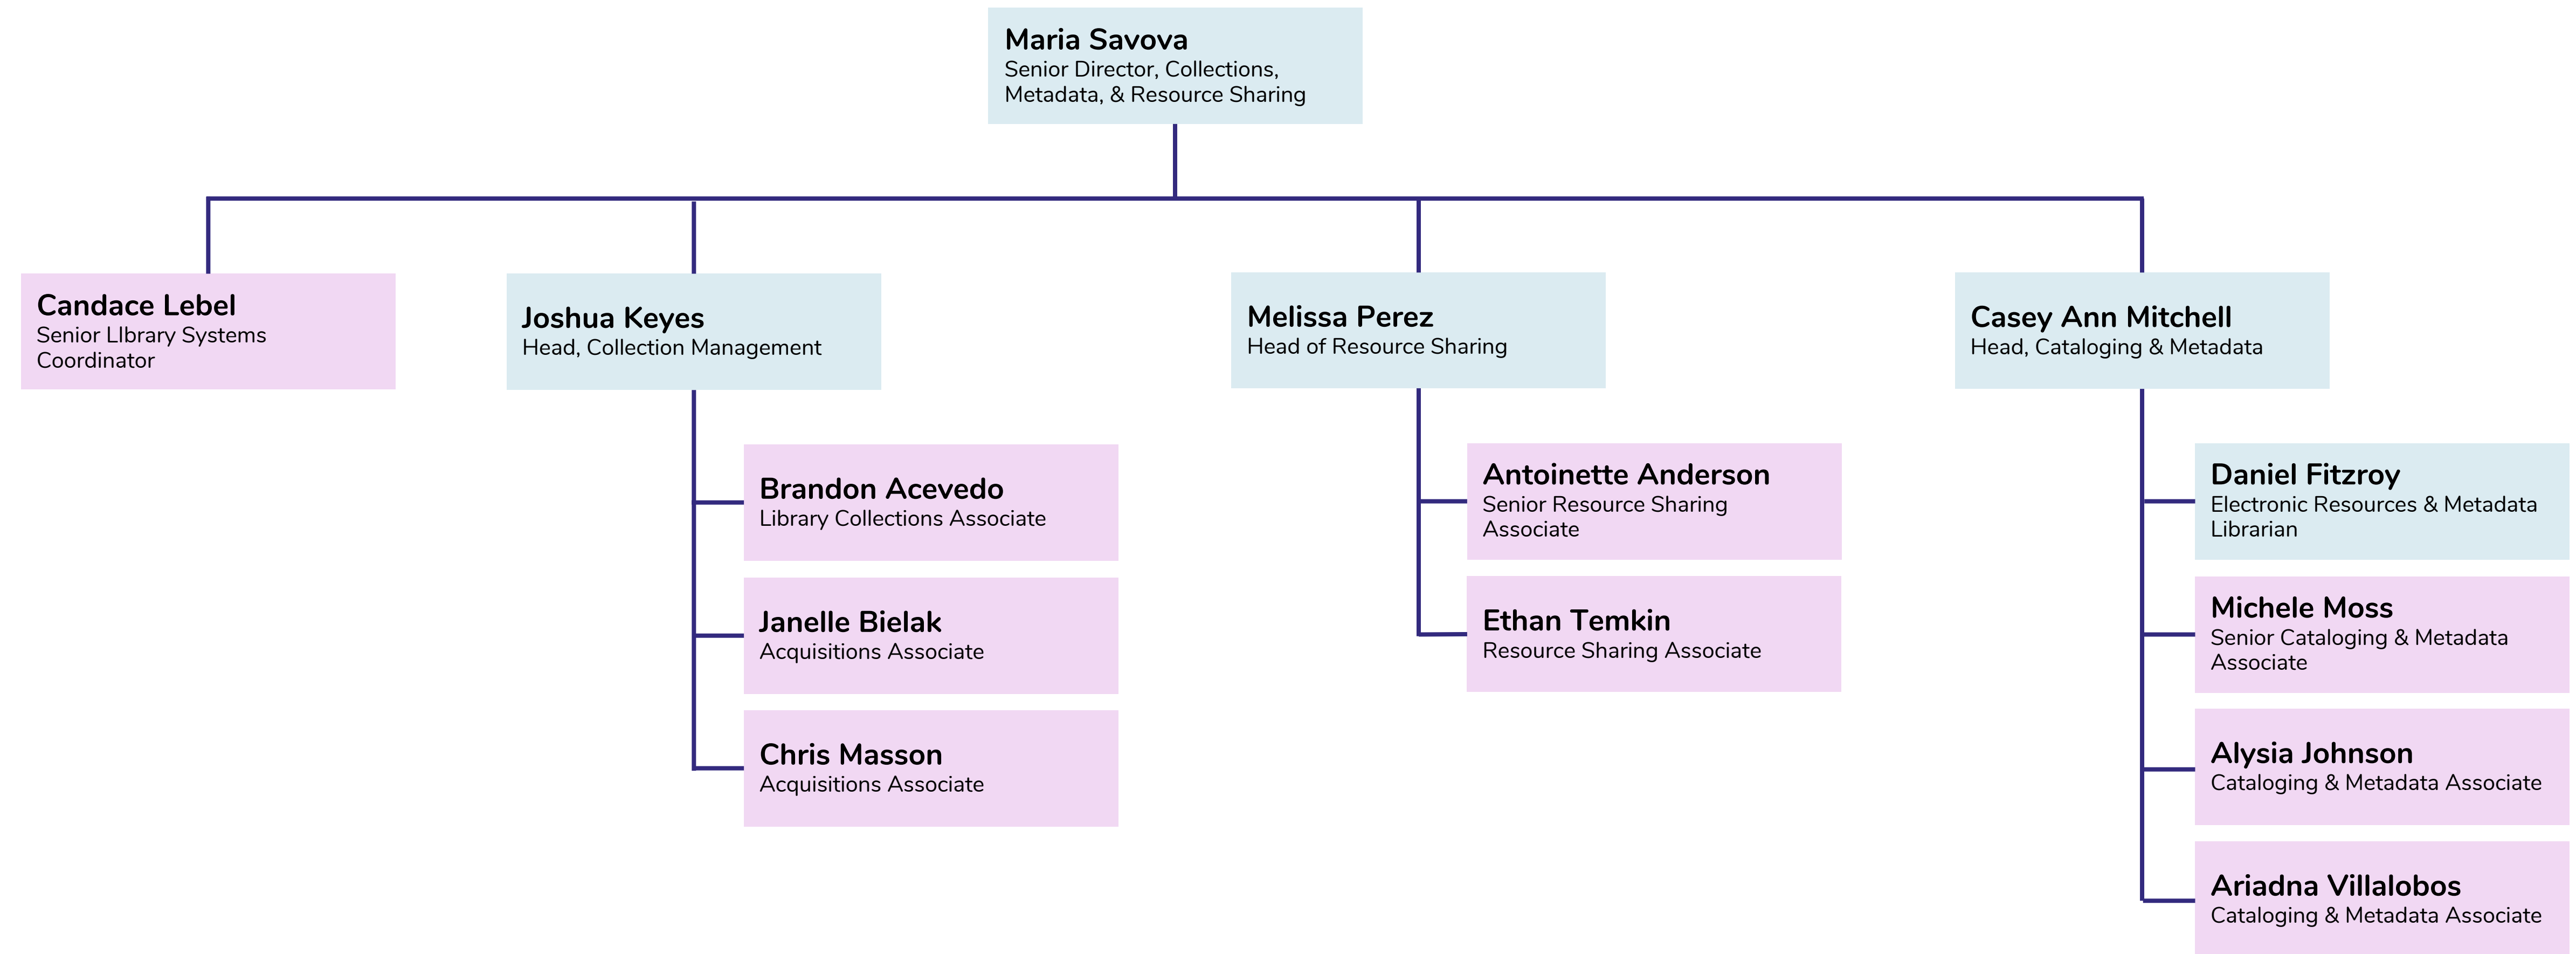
Maria Savova
Senior Director, Collections, Metadata, & Resource Sharing

Candace Lebel
Senior LIbrary Systems Coordinator

Joshua Keyes
Head, Collection Management

Brandon Acevedo
Library Collections Associate

Janelle Bielak
Acquisitions Associate

Chris Masson
Acquisitions Associate

Melissa Perez
Head of Resource Sharing

Antoinette Anderson
Senior Resource Sharing Associate

Ethan Temkin
Resource Sharing Associate

Casey Ann Mitchell
Head, Cataloging & Metadata

Daniel Fitzroy
Electronic Resources & Metadata Librarian

Michele Moss
Senior Cataloging & Metadata Associate

Alysia Johnson
Cataloging & Metadata Associate

Ariadna Villalobos
Cataloging & Metadata Associate